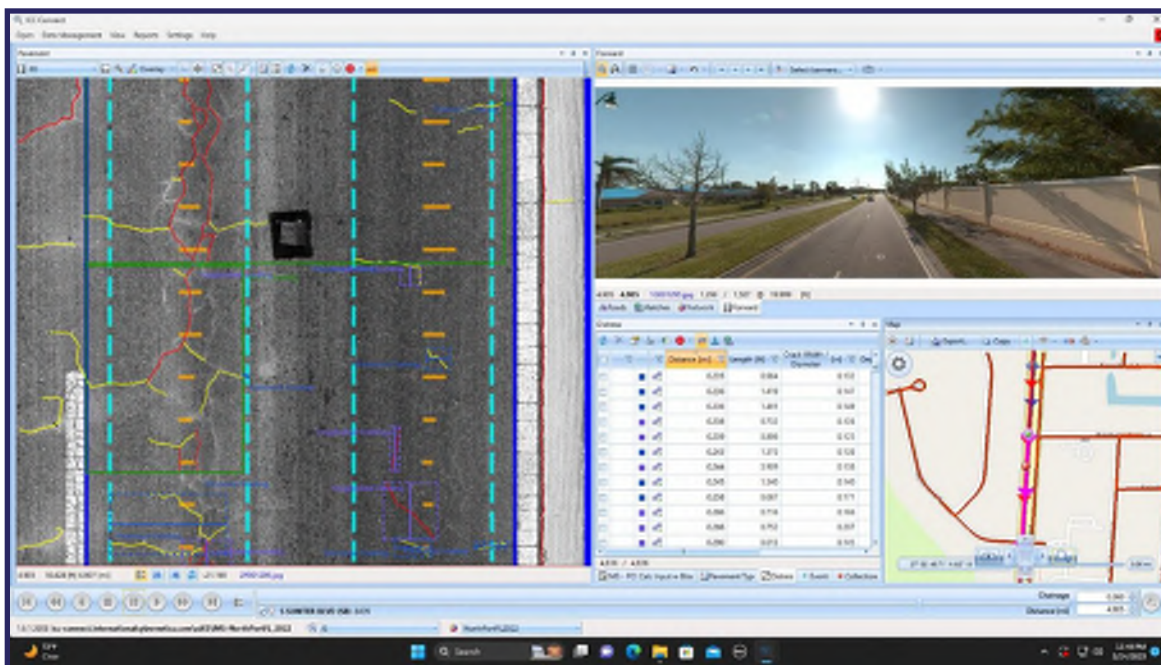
iQ Connect
Open Data Management View Reports Settings Help
Pavement
Overlay
Forward
Select camera...
Roads Matches Network Forward
Distress
Distance [m] Length [m] Crack Width Diameter
Map
Export Copy
Chainage
Distance [m]
Search
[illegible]